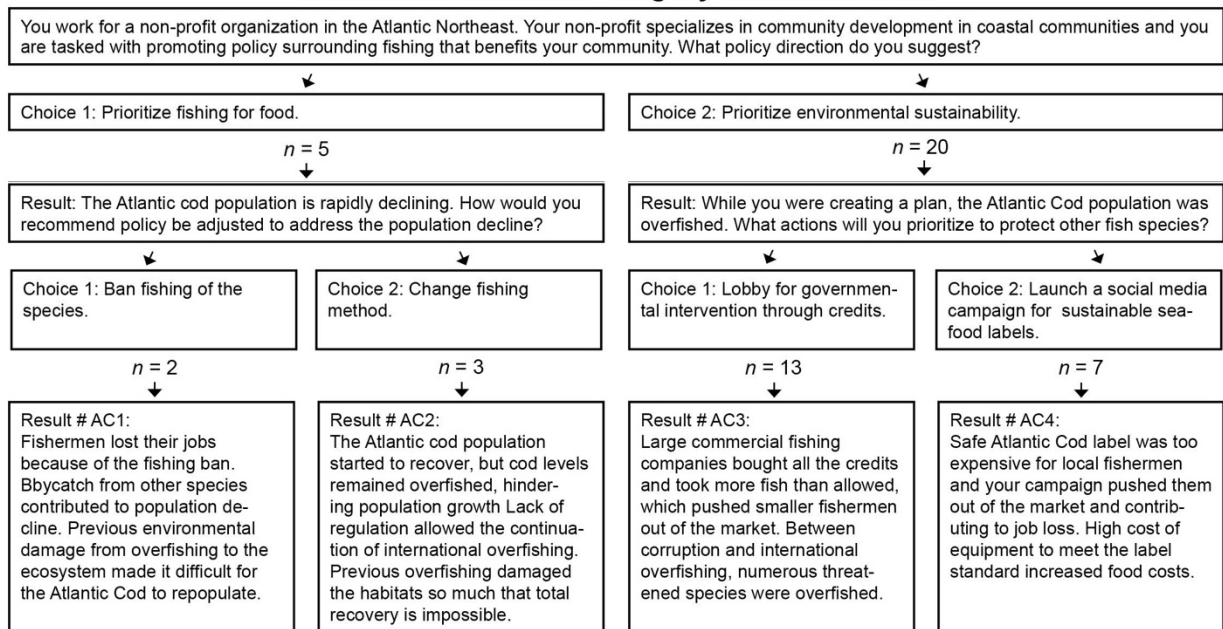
You work for a non-profit organization in the Atlantic Northeast. Your non-profit specializes in community development in coastal communities and you are tasked with promoting policy surrounding fishing that benefits your community. What policy direction do you suggest?

Choice 1: Prioritize fishing for food.

$n = 5$

Result: The Atlantic cod population is rapidly declining. How would you recommend policy be adjusted to address the population decline?

Choice 1: Ban fishing of the species.

$n = 2$

Result # AC1:
Fishermen lost their jobs because of the fishing ban. Bbycatch from other species contributed to population decline. Previous environmental damage from overfishing to the ecosystem made it difficult for the Atlantic Cod to repopulate.

Choice 2: Change fishing method.

$n = 3$

Result # AC2:
The Atlantic cod population started to recover, but cod levels remained overfished, hindering population growth Lack of regulation allowed the continuation of international overfishing. Previous overfishing damaged the habitats so much that total recovery is impossible.

Choice 2: Prioritize environmental sustainability.

$n = 20$

Result: While you were creating a plan, the Atlantic Cod population was overfished. What actions will you prioritize to protect other fish species?

Choice 1: Lobby for governmental intervention through credits.

$n = 13$

Result # AC3:
Large commercial fishing companies bought all the credits and took more fish than allowed, which pushed smaller fishermen out of the market. Between corruption and international overfishing, numerous threatened species were overfished.

Choice 2: Launch a social media campaign for sustainable seafood labels.

$n = 7$

Result # AC4:
Safe Atlantic Cod label was too expensive for local fishermen and your campaign pushed them out of the market and contributing to job loss. High cost of equipment to meet the label standard increased food costs.